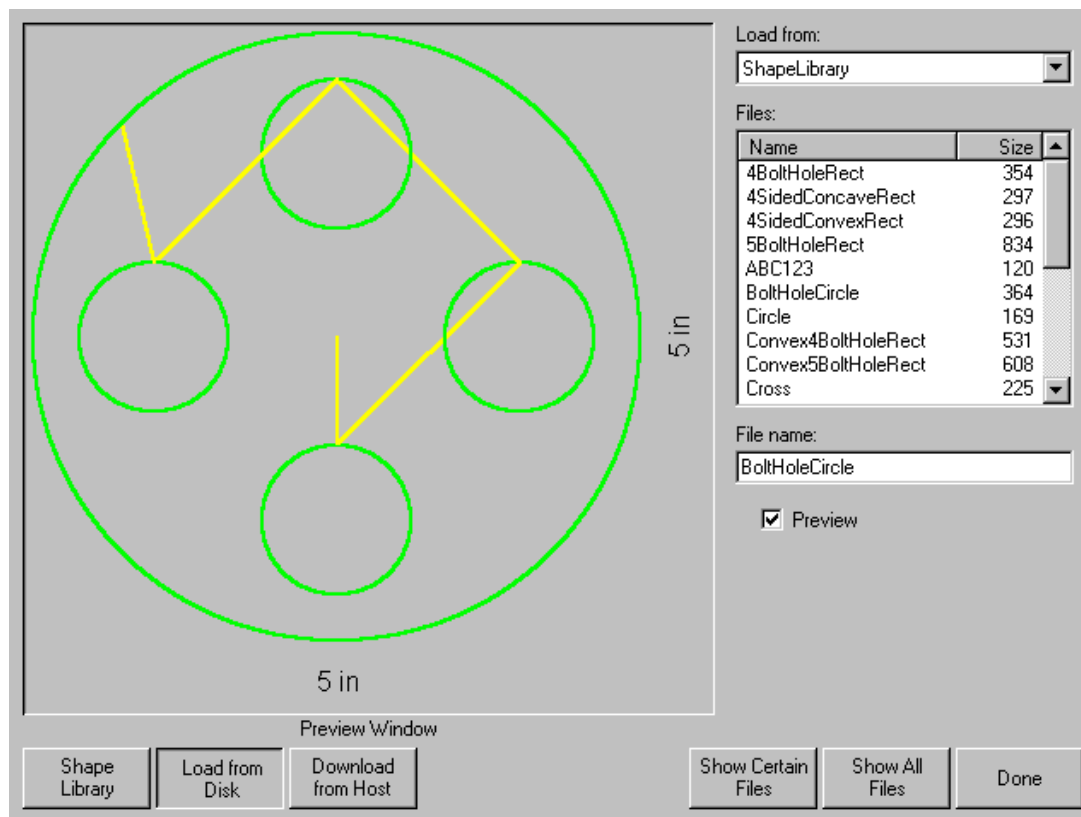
5 in

5 in

Preview Window

Load from:

ShapeLibrary

Files:

| Name | Size |
|---|---|
| 4BoltHoleRect | 354 |
| 4SidedConcaveRect | 297 |
| 4SidedConvexRect | 296 |
| 5BoltHoleRect | 834 |
| ABC123 | 120 |
| BoltHoleCircle | 364 |
| Circle | 169 |
| Convex4BoltHoleRect | 531 |
| Convex5BoltHoleRect | 608 |
| Cross | 225 |

File name:

BoltHoleCircle

Preview

Shape Library

Load from Disk

Download from Host

Show Certain Files

Show All Files

Done